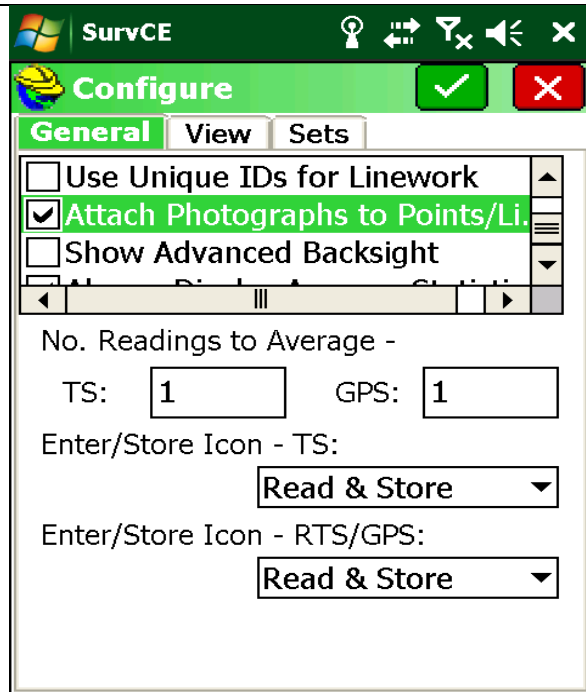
SurvCE

Configure

General View Sets

Use Unique IDs for Linework
Attach Photographs to Points/Li.
Show Advanced Backsight
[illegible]

No. Readings to Average -

TS: 1 GPS: 1

Enter/Store Icon - TS:

Read & Store

Enter/Store Icon - RTS/GPS:

Read & Store